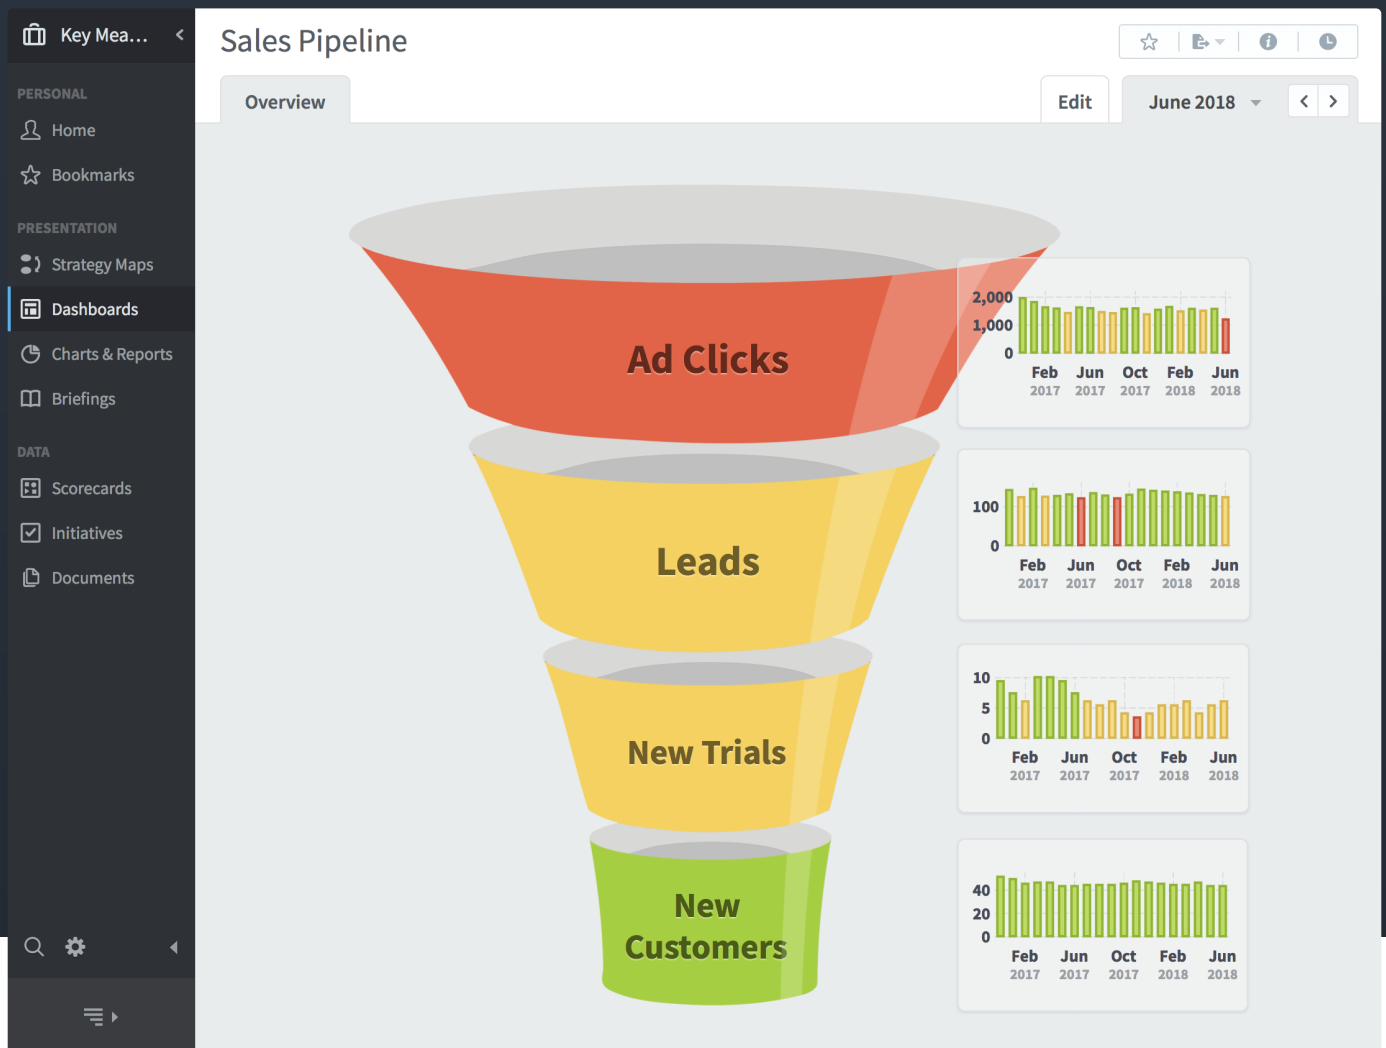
Key Mea...

PERSONAL
Home
Bookmarks

PRESENTATION
Strategy Maps
Dashboards
Charts & Reports
Briefings

DATA
Scorecards
Initiatives
Documents

Sales Pipeline

Overview

Edit

June 2018

Ad Clicks

2,000
1,000
0
Feb 2017 Jun 2017 Oct 2017 Feb 2018 Jun 2018

Leads

100
0
Feb 2017 Jun 2017 Oct 2017 Feb 2018 Jun 2018

New Trials

10
5
0
Feb 2017 Jun 2017 Oct 2017 Feb 2018 Jun 2018

New Customers

40
20
0
Feb 2017 Jun 2017 Oct 2017 Feb 2018 Jun 2018